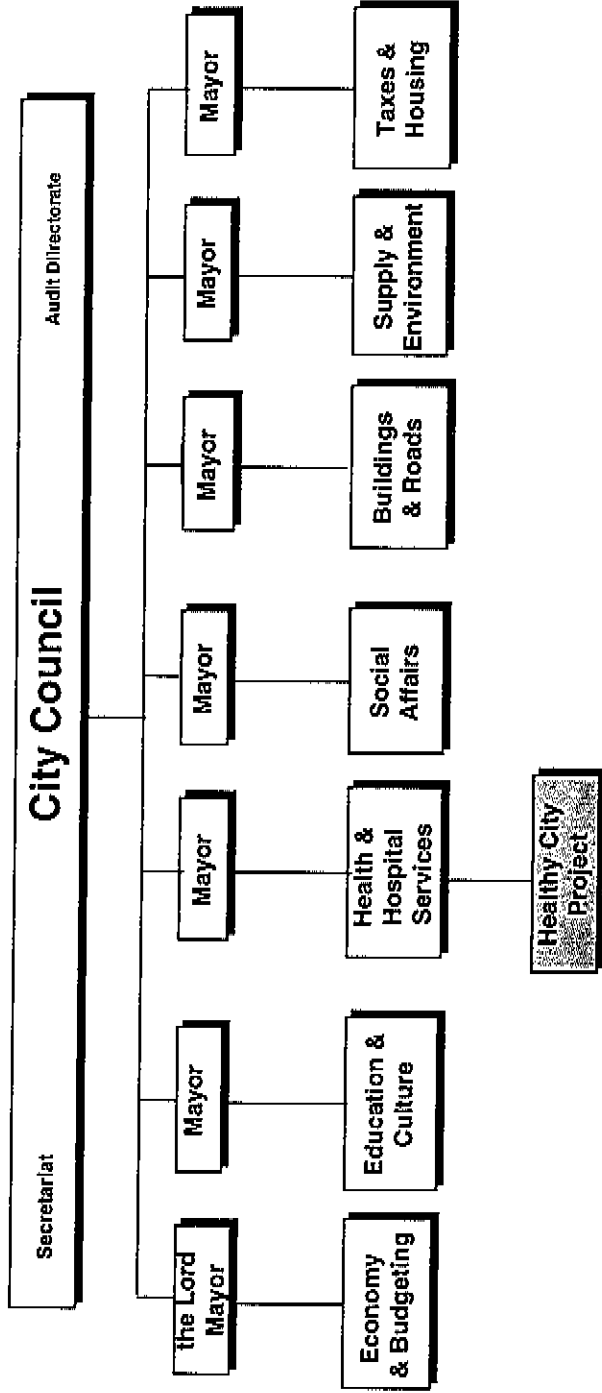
City Council

Secretariat

Audit Dilrectorate

the Lord Mayor

Mayor

Mayor

Mayor

Mayor

Mayor

Mayor

Economy & Budgeting

Education & Culture

Health & Hospital Services

Social Affairs

Buildings & Roads

Supply & Environment

Taxes & Housing

Healthy City Project